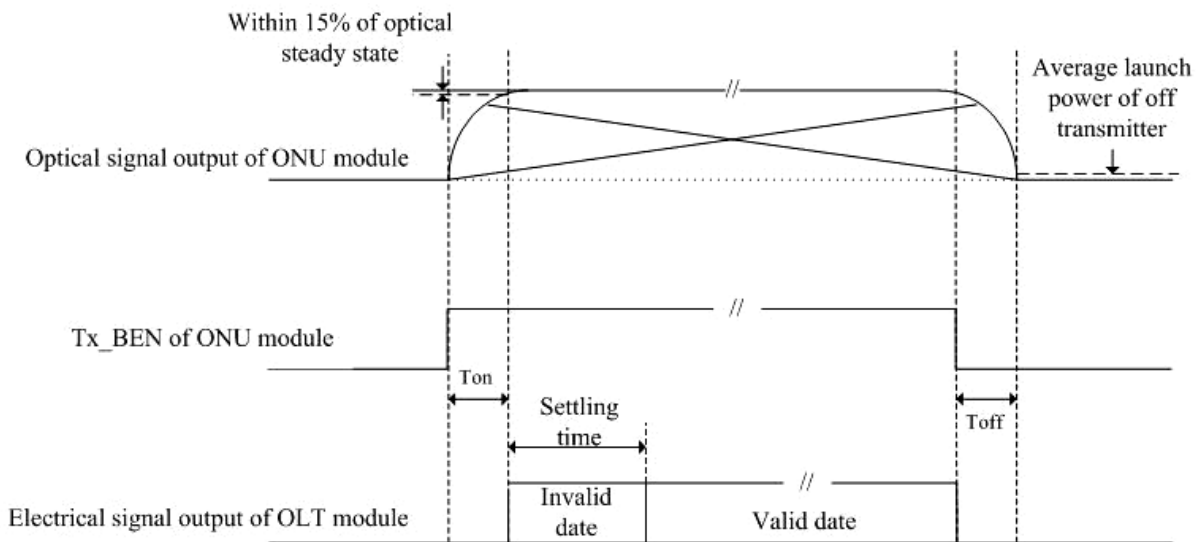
Within 15% of optical steady state

Average launch power of off transmitter

Optical signal output of ONU module

//

Tx_BEN of ONU module

//

Ton

Toff

Settling time

Electrical signal output of OLT module

//

Invalid date

Valid date